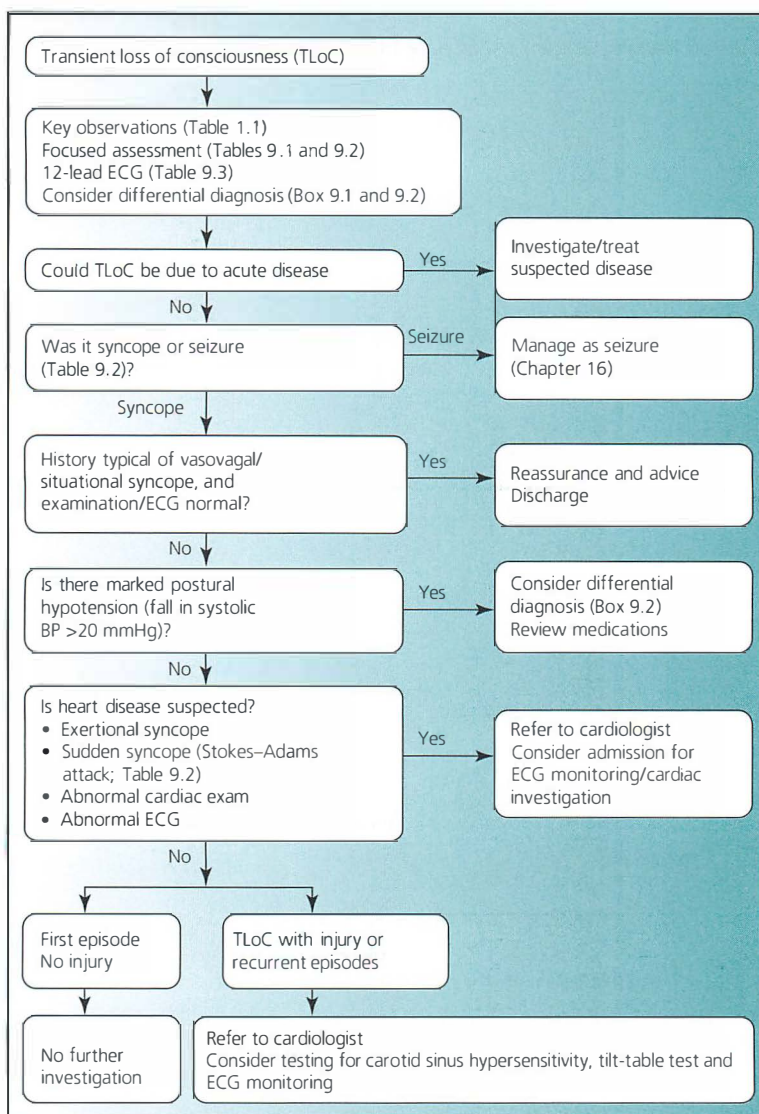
Transient loss of consciousness (TLoC)

Key observations (Table 1.1)
Focused assessment (Tables 9.1 and 9.2)
12-lead ECG (Table 9.3)
Consider differential diagnosis (Box 9.1 and 9.2)

Could TLoC be due to acute disease

Yes

Investigate/treat suspected disease

No

Was it syncope or seizure (Table 9.2)?

Seizure

Manage as seizure (Chapter 16)

Syncope

History typical of vasovagal/ situational syncope, and examination/ECG normal?

Yes

Reassurance and advice
Discharge

No

Is there marked postural hypotension (fall in systolic BP >20 mmHg)?

Yes

Consider differential diagnosis (Box 9.2)
Review medications

No

Is heart disease suspected?
• Exertional syncope
• Sudden syncope (Stokes–Adams attack; Table 9.2)
• Abnormal cardiac exam
• Abnormal ECG

Yes

Refer to cardiologist
Consider admission for ECG monitoring/cardiac investigation

No

First episode
No injury

TLoC with injury or recurrent episodes

No further investigation

Refer to cardiologist
Consider testing for carotid sinus hypersensitivity, tilt-table test and ECG monitoring